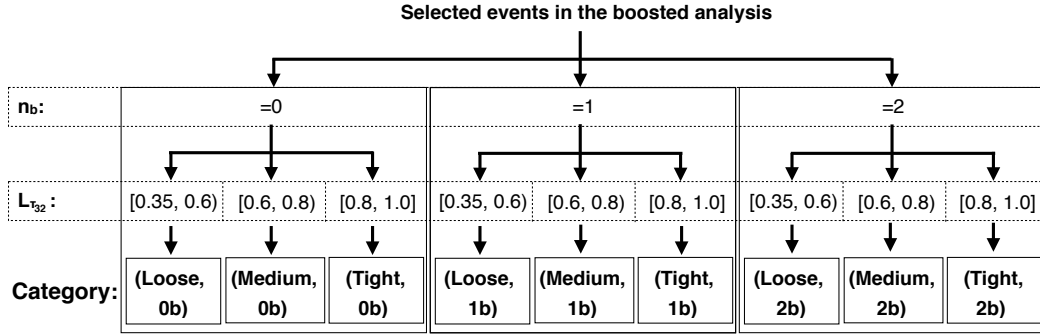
Selected events in the boosted analysis

$n_b$:

=0

=1

=2

$L_{\tau_{32}}$:

[0.35, 0.6) [0.6, 0.8) [0.8, 1.0]

[0.35, 0.6) [0.6, 0.8) [0.8, 1.0]

[0.35, 0.6) [0.6, 0.8) [0.8, 1.0]

Category:

(Loose, 0b) (Medium, 0b) (Tight, 0b)

(Loose, 1b) (Medium, 1b) (Tight, 1b)

(Loose, 2b) (Medium, 2b) (Tight, 2b)